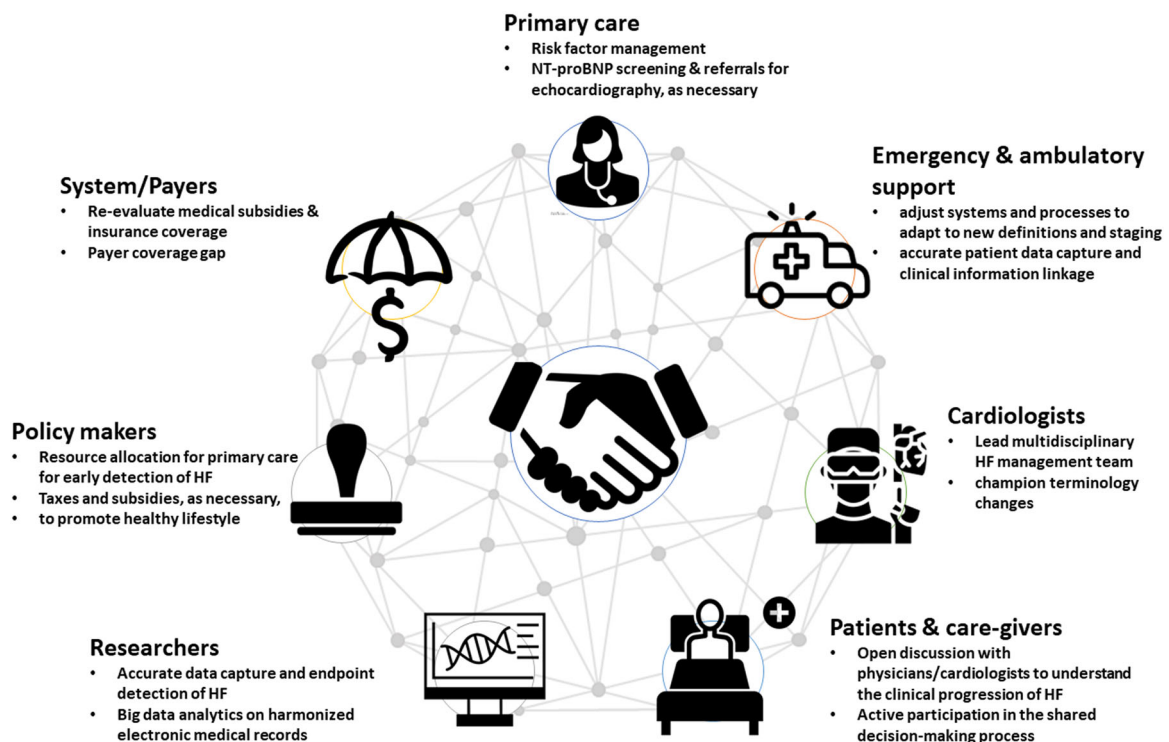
Primary care
• Risk factor management
• NT-proBNP screening & referrals for echocardiography, as necessary

Emergency & ambulatory support
• adjust systems and processes to adapt to new definitions and staging
• accurate patient data capture and clinical information linkage

System/Payers
• Re-evaluate medical subsidies & insurance coverage
• Payer coverage gap

Policy makers
• Resource allocation for primary care for early detection of HF
• Taxes and subsidies, as necessary,
• to promote healthy lifestyle

Cardiologists
• Lead multidisciplinary HF management team
• champion terminology changes

Researchers
• Accurate data capture and endpoint detection of HF
• Big data analytics on harmonized electronic medical records

Patients & care-givers
• Open discussion with physicians/cardiologists to understand the clinical progression of HF
• Active participation in the shared decision-making process